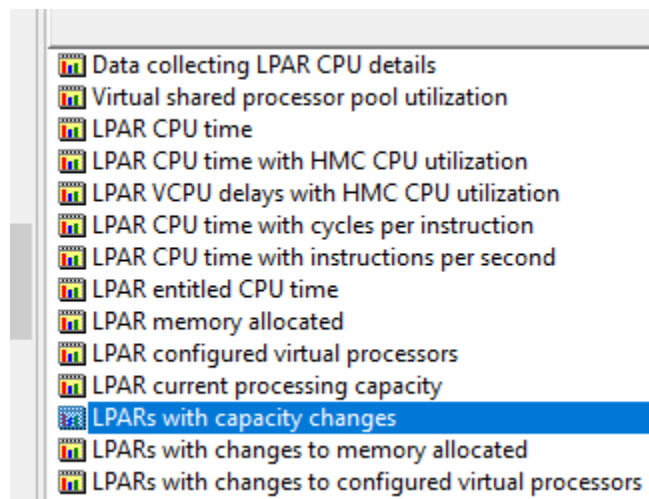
Data collecting LPAR CPU details
Virtual shared processor pool utilization
LPAR CPU time
LPAR CPU time with HMC CPU utilization
LPAR VCPU delays with HMC CPU utilization
LPAR CPU time with cycles per instruction
LPAR CPU time with instructions per second
LPAR entitled CPU time
LPAR memory allocated
LPAR configured virtual processors
LPAR current processing capacity
LPARs with capacity changes
LPARs with changes to memory allocated
LPARs with changes to configured virtual processors